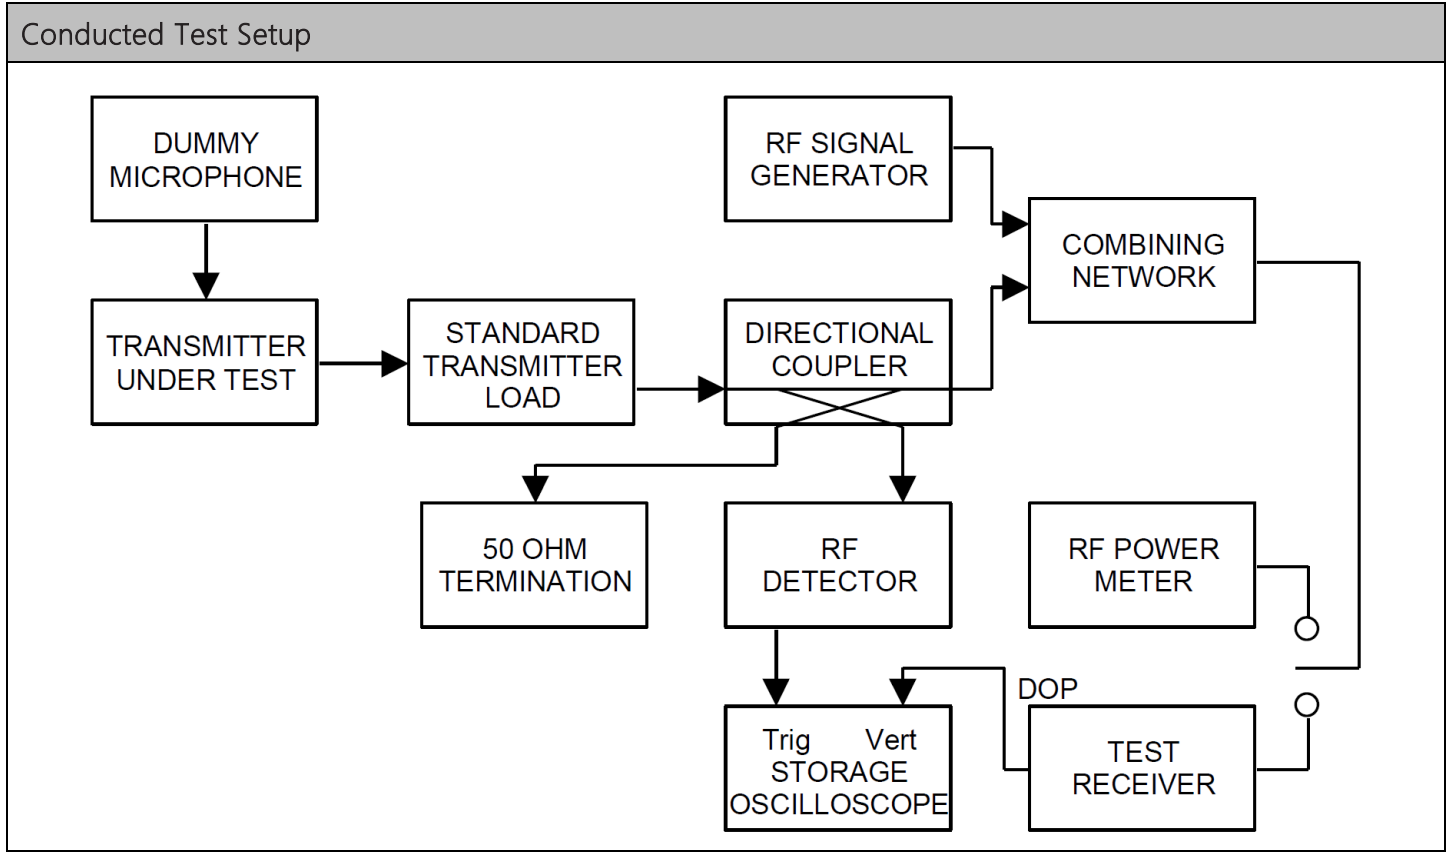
Conducted Test Setup

DUMMY MICROPHONE

RF SIGNAL GENERATOR

COMBINING NETWORK

TRANSMITTER UNDER TEST

STANDARD TRANSMITTER LOAD

DIRECTIONAL COUPLER

50 OHM TERMINATION

RF DETECTOR

RF POWER METER

DOP

Trig Vert STORAGE OSCILLOSCOPE

TEST RECEIVER